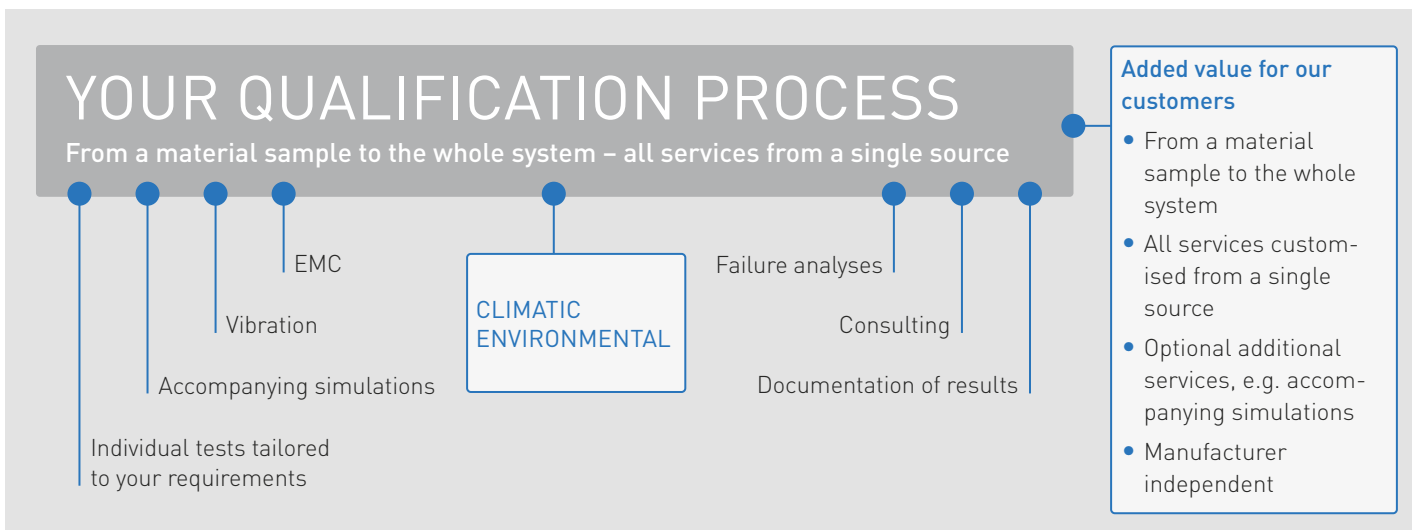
YOUR QUALIFICATION PROCESS
From a material sample to the whole system – all services from a single source

EMC

Vibration

Accompanying simulations

Individual tests tailored to your requirements

CLIMATIC ENVIRONMENTAL

Failure analyses

Consulting

Documentation of results

Added value for our customers

- From a material sample to the whole system
- All services customised from a single source
- Optional additional services, e.g. accompanying simulations
- Manufacturer independent